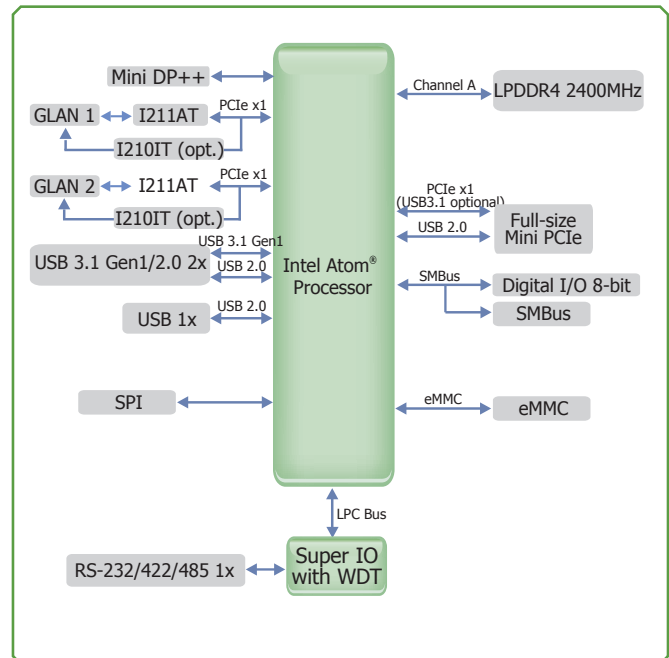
Mini DP++

GLAN 1

I211AT

PCIe x1

I210IT (opt.)

GLAN 2

I211AT

PCIe x1

I210IT (opt.)

USB 3.1 Gen1/2.0 2x

USB 3.1 Gen1

USB 2.0

USB 1x

USB 2.0

SPI

Intel Atom® Processor

Channel A

LPDDR4 2400MHz

PCIe x1 (USB3.1 optional)

USB 2.0

Full-size Mini PCIe

SMBus

Digital I/O 8-bit

SMBus

eMMC

eMMC

LPC Bus

RS-232/422/485 1x

Super IO with WDT